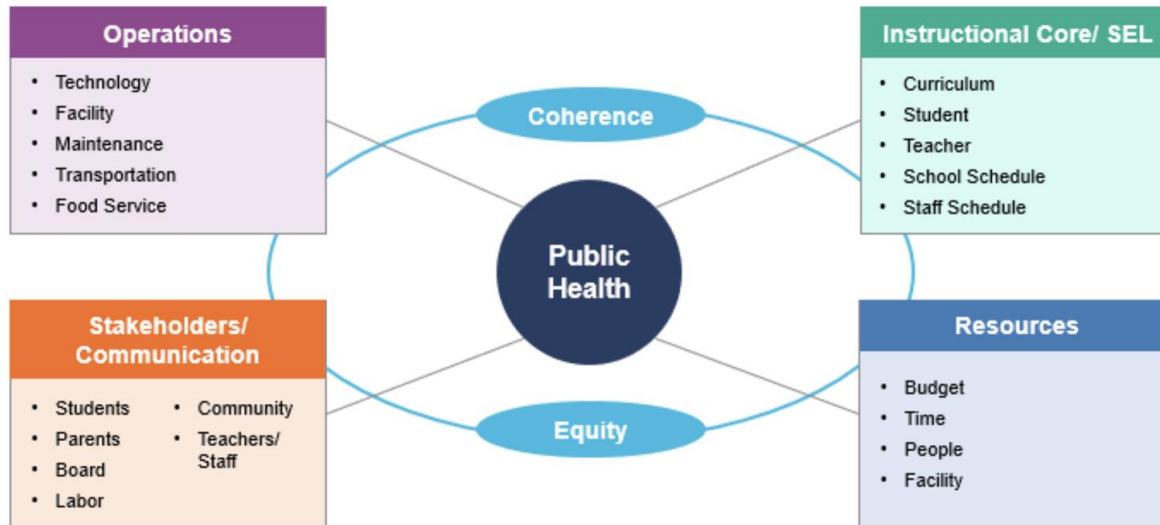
Operations

- Technology
- Facility
- Maintenance
- Transportation
- Food Service

Coherence

Instructional Core/ SEL

- Curriculum
- Student
- Teacher
- School Schedule
- Staff Schedule

Public Health

Stakeholders/ Communication

- Students
- Parents
- Board
- Labor
- Community
- Teachers/ Staff

Equity

Resources

- Budget
- Time
- People
- Facility